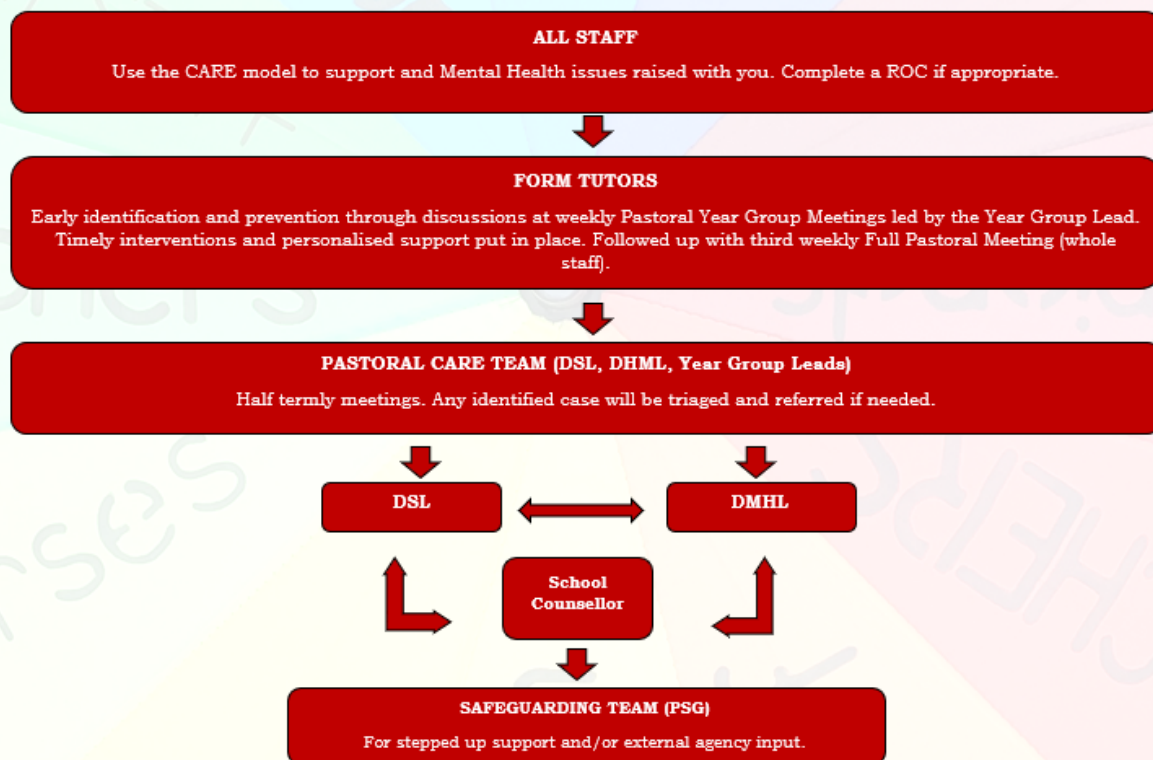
ALL STAFF

Use the CARE model to support and Mental Health issues raised with you. Complete a ROC if appropriate.

FORM TUTORS

Early identification and prevention through discussions at weekly Pastoral Year Group Meetings led by the Year Group Lead. Timely interventions and personalised support put in place. Followed up with third weekly Full Pastoral Meeting (whole staff).

PASTORAL CARE TEAM (DSL, DHML, Year Group Leads)

Half termly meetings. Any identified case will be triaged and referred if needed.

DSL

DMHL

School Counsellor

SAFEGUARDING TEAM (PSG)

For stepped up support and/or external agency input.